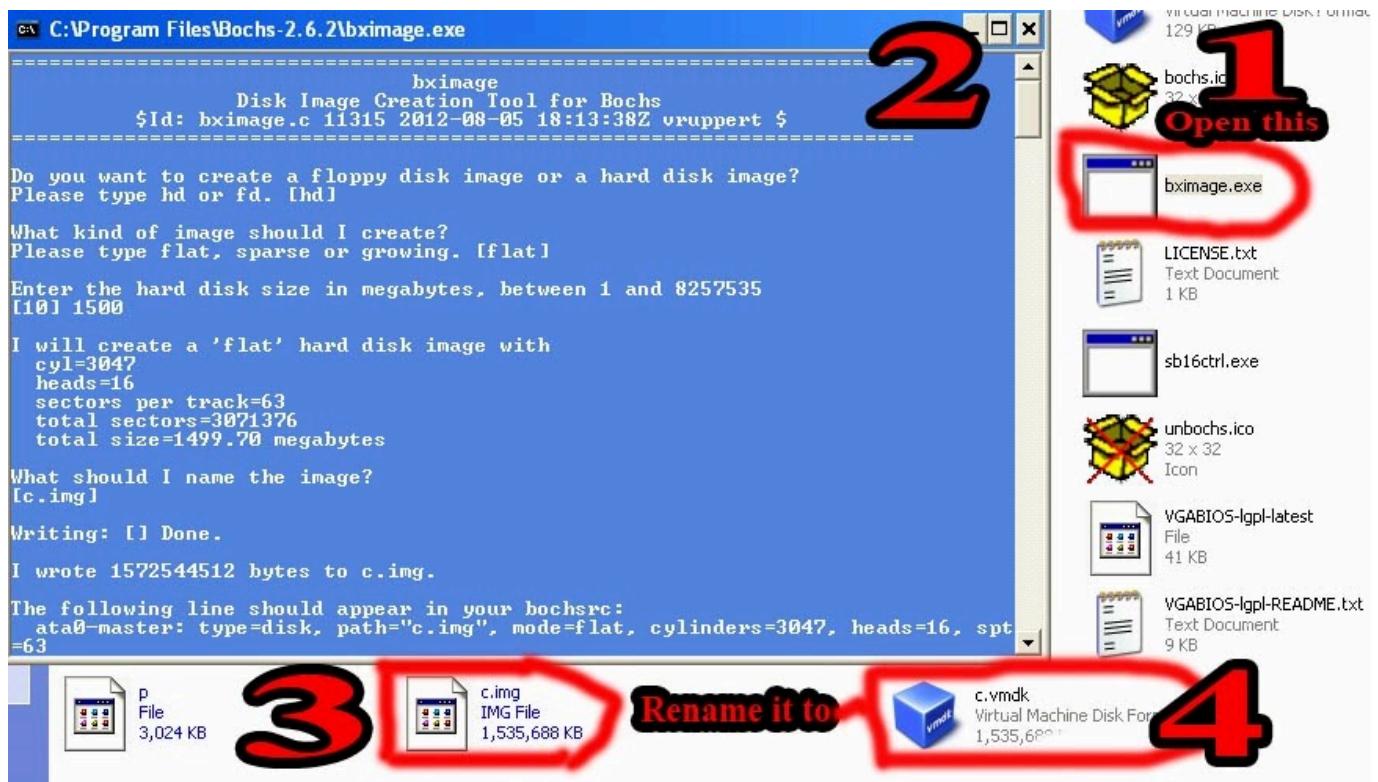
C:\Program Files\Bochs-2.6.2\bximage.exe

2

========================================================================
bximage
Disk Image Creation Tool for Bochs
$Id: bximage.c 11315 2012-08-05 18:13:38Z vruppert $
========================================================================

Do you want to create a floppy disk image or a hard disk image?
Please type hd or fd. [hd]

What kind of image should I create?
Please type flat, sparse or growing. [flat]

Enter the hard disk size in megabytes, between 1 and 8257535
[10] 1500

I will create a 'flat' hard disk image with
cyl=3047
heads=16
sectors per track=63
total sectors=3071376
total size=1499.70 megabytes

What should I name the image?
[c.img]

Writing: [] Done.

I wrote 1572544512 bytes to c.img.

The following line should appear in your bochsrc:
ata0-master: type=disk, path="c.img", mode=flat, cylinders=3047, heads=16, spt=63

Virtual Machine Disk Format
129 KB

bochs.ico
32 x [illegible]

1
Open this

bximage.exe

LICENSE.txt
Text Document
1 KB

sb16ctrl.exe

unbochs.ico
32 x 32
Icon

VGABIOS-lgpl-latest
File
41 KB

VGABIOS-lgpl-README.txt
Text Document
9 KB

p
File
3,024 KB

3

c.img
IMG File
1,535,688 KB

Rename it to

c.vmdk
Virtual Machine Disk For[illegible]
1,535,6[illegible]

4